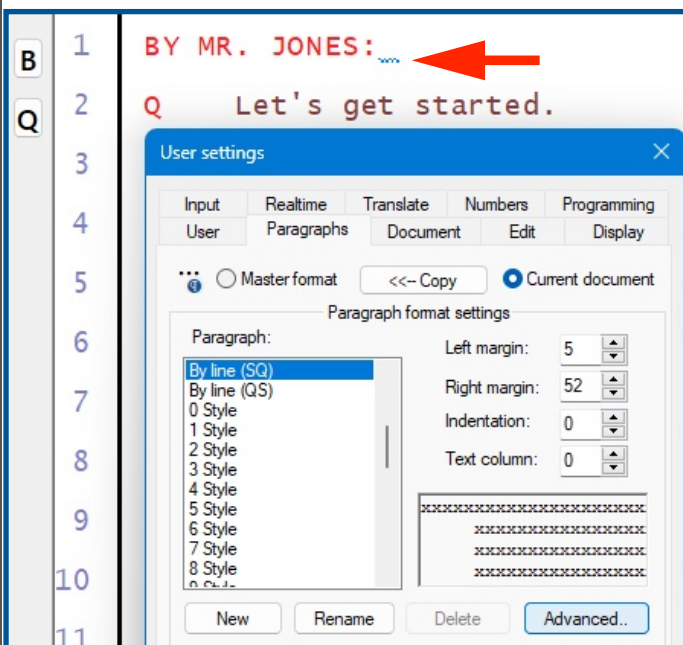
B
Q

1 BY MR. JONES:
2 Q Let's get started.
3
4
5
6
7
8
9
10
11

User settings

Input | Realtime | Translate | Numbers | Programming
User | Paragraphs | Document | Edit | Display

Master format
<<-- Copy
Current document

Paragraph format settings

Paragraph:
By line (SQ)
By line (QS)
0 Style
1 Style
2 Style
3 Style
4 Style
5 Style
6 Style
7 Style
8 Style
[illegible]

Left margin: 5
Right margin: 52
Indentation: 0
Text column: 0

xxxxxxxxxxxxxxxxxxxxxx
xxxxxxxxxxxxxxxxx
xxxxxxxxxxxxxxxxx
xxxxxxxxxxxxxxxxx

New
Rename
Delete
Advanced..